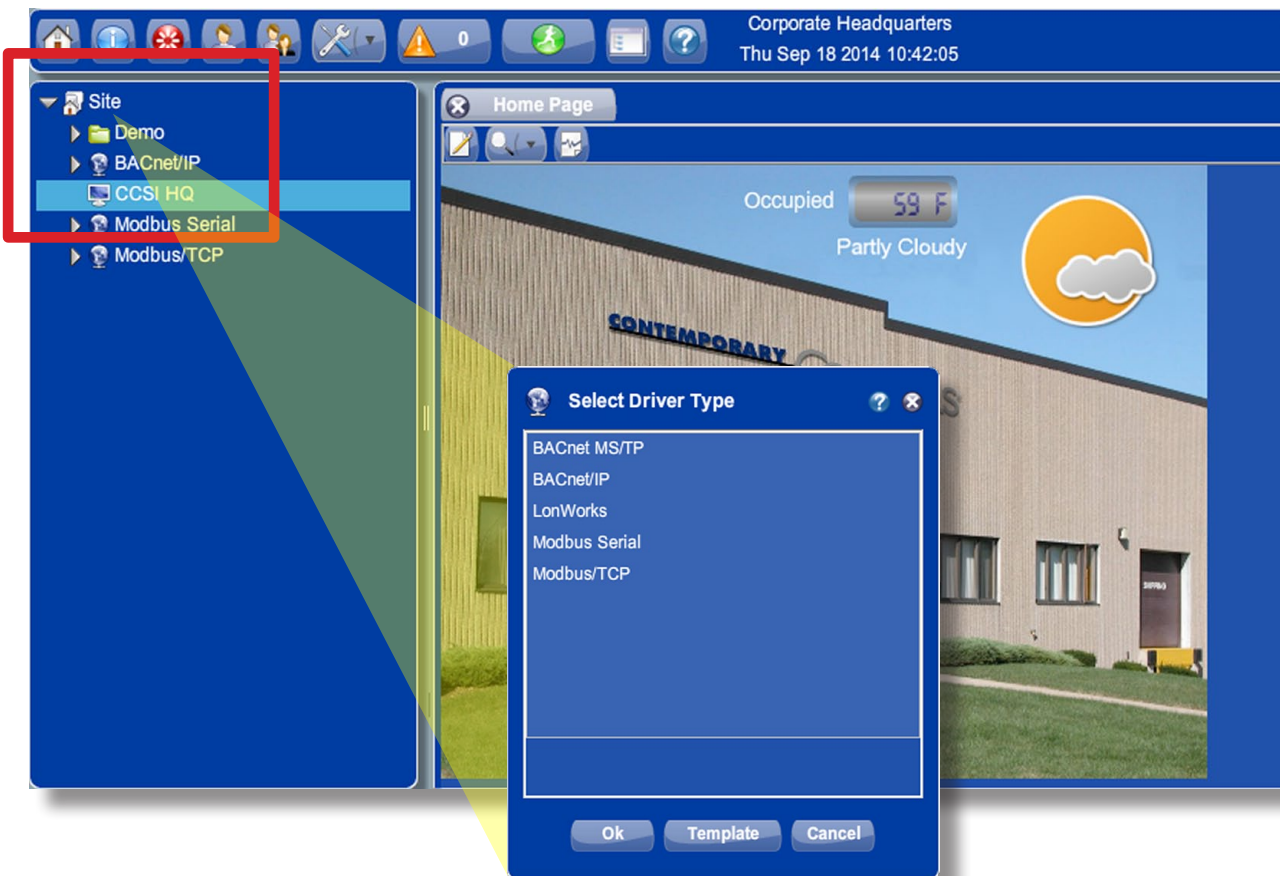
0

Corporate Headquarters
Thu Sep 18 2014 10:42:05

Site
Demo
BACnet/IP
CCSI HQ
Modbus Serial
Modbus/TCP

Home Page

Occupied 59 F
Partly Cloudy

CONTEMPORARY

Select Driver Type

BACnet MS/TP
BACnet/IP
LonWorks
Modbus Serial
Modbus/TCP

Ok
Template
Cancel